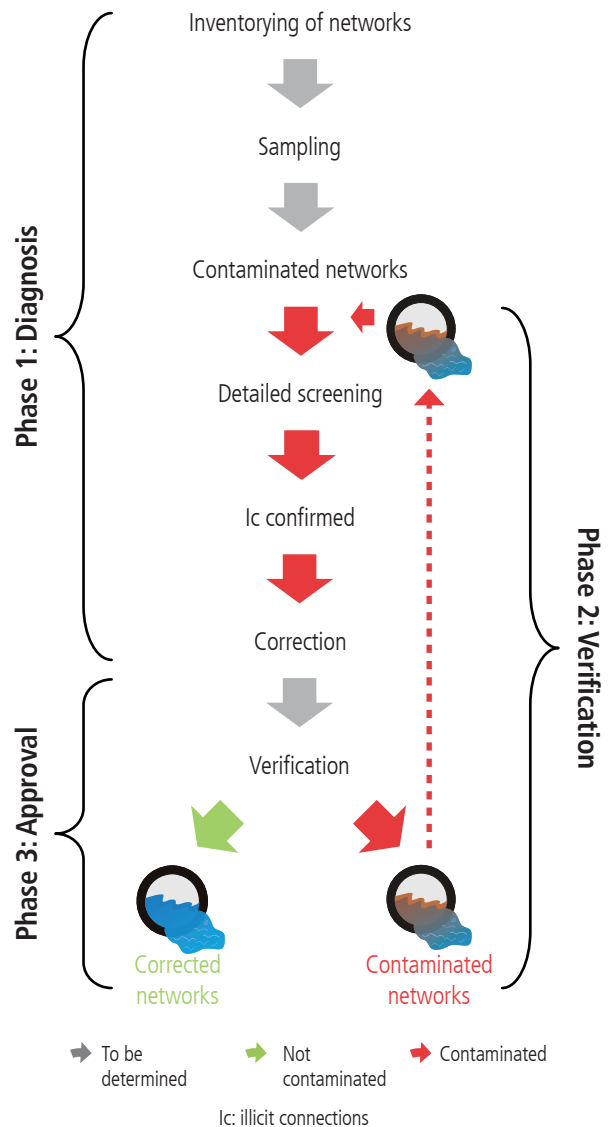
Phase 1: Diagnosis

Inventorying of networks

Sampling

Contaminated networks

Detailed screening

Ic confirmed

Correction

Phase 2: Verification

Phase 3: Approval

Verification

Corrected networks

Contaminated networks

To be determined

Not contaminated

Contaminated

Ic: illicit connections